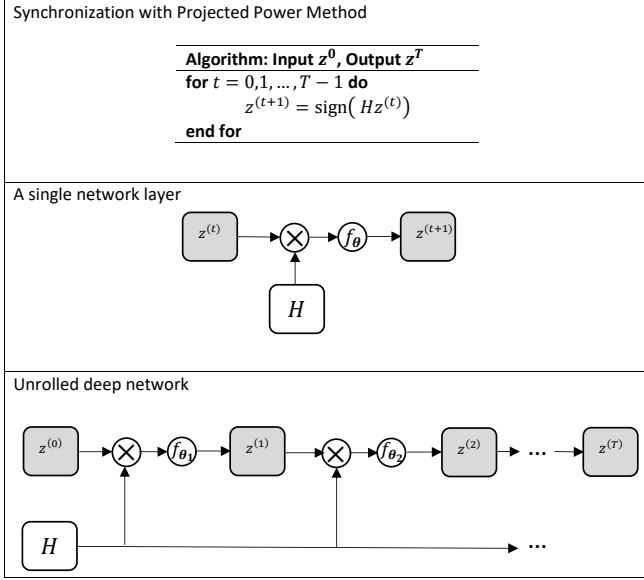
Synchronization with Projected Power Method

**Algorithm: Input $z^0$, Output $z^T$**
**for** $t = 0,1,\ldots,T-1$ **do**
$z^{(t+1)} = \text{sign}\big(Hz^{(t)}\big)$
**end for**

A single network layer

$z^{(t)}$ $\otimes$ $f_{\theta}$ $z^{(t+1)}$

$H$

Unrolled deep network

$z^{(0)}$ $\otimes$ $f_{\theta_1}$ $z^{(1)}$ $\otimes$ $f_{\theta_2}$ $z^{(2)}$ … $z^{(T)}$

$H$ …